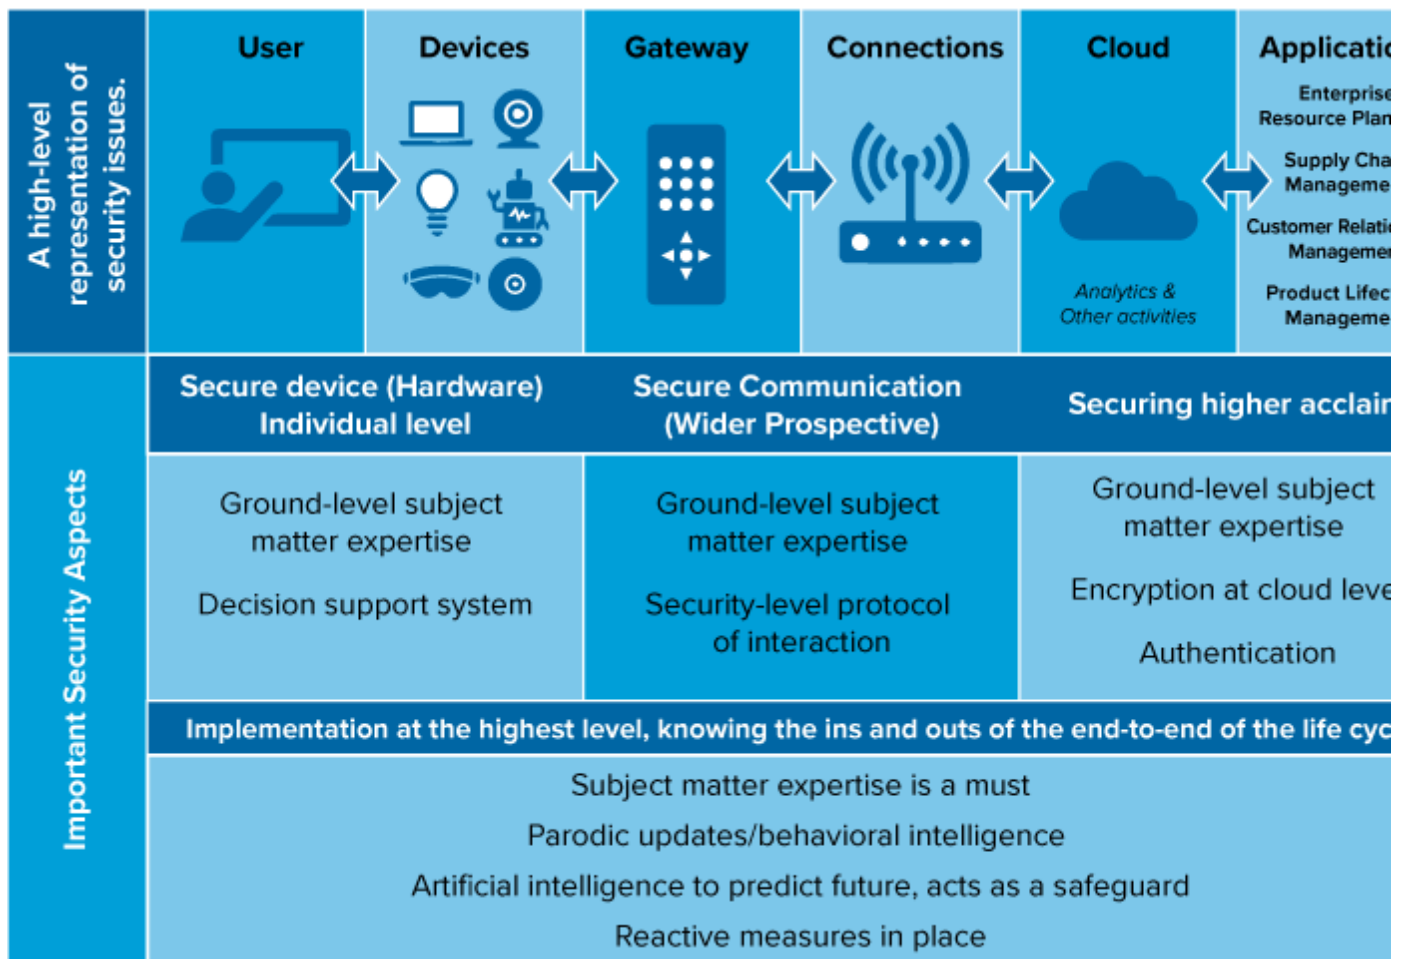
A high-level representation of security issues.

| User | Devices | Gateway | Connections | Cloud | Applicati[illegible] |
|---|---|---|---|---|---|
| | | | | Analytics & Other activities | Enterprise Resource Plan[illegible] Supply Cha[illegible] Manageme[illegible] Customer Relati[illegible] Managemen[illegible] Product Lifec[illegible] Manageme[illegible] |

Important Security Aspects

| Secure device (Hardware) Individual level | Secure Communication (Wider Prospective) | Securing higher acclai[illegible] |
|---|---|---|
| Ground-level subject matter expertise Decision support system | Ground-level subject matter expertise Security-level protocol of interaction | Ground-level subject matter expertise Encryption at cloud leve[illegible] Authentication |

Implementation at the highest level, knowing the ins and outs of the end-to-end of the life cyc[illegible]

Subject matter expertise is a must
Parodic updates/behavioral intelligence
Artificial intelligence to predict future, acts as a safeguard
Reactive measures in place